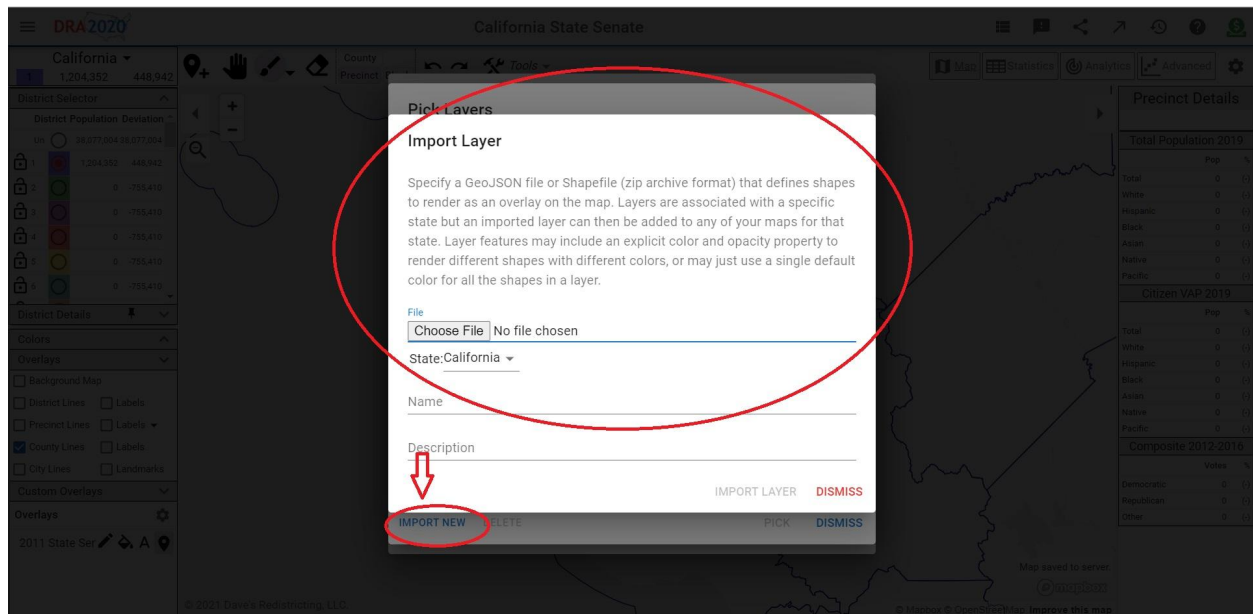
DRA2020

California State Senate

California
1,204,352 448,942

County
Precinct

Tools

Map Statistics Analytics Advanced

District Selector
District Population Deviation
38,077,004 38,077,004
1 1,204,352 448,942
2 0 -755,410
3 0 -755,410
4 0 -755,410
5 0 -755,410
6 0 -755,410

District Details
Colors
Overlays
Background Map
District Lines Labels
Precinct Lines Labels
County Lines Labels
City Lines Landmarks
Custom Overlays
Overlays
2011 State Ser

Pick Layers

Import Layer

Specify a GeoJSON file or Shapefile (zip archive format) that defines shapes to render as an overlay on the map. Layers are associated with a specific state but an imported layer can then be added to any of your maps for that state. Layer features may include an explicit color and opacity property to render different shapes with different colors, or may just use a single default color for all the shapes in a layer.

File
Choose File No file chosen

State: California

Name

Description

IMPORT LAYER DISMISS

IMPORT NEW DELETE PICK DISMISS

Precinct Details
Total Population 2019
Pop
Total 0
White 0
Hispanic 0
Black 0
Asian 0
Native 0
Pacific 0
Citizen VAP 2019
Pop
Total 0
White 0
Hispanic 0
Black 0
Asian 0
Native 0
Pacific 0
Composite 2012-2016
Votes
Democratic 0
Republican 0
Other 0

Map saved to server.

© 2021 Dave's Redistricting, LLC

© Mapbox © OpenStreetMap Improve this map